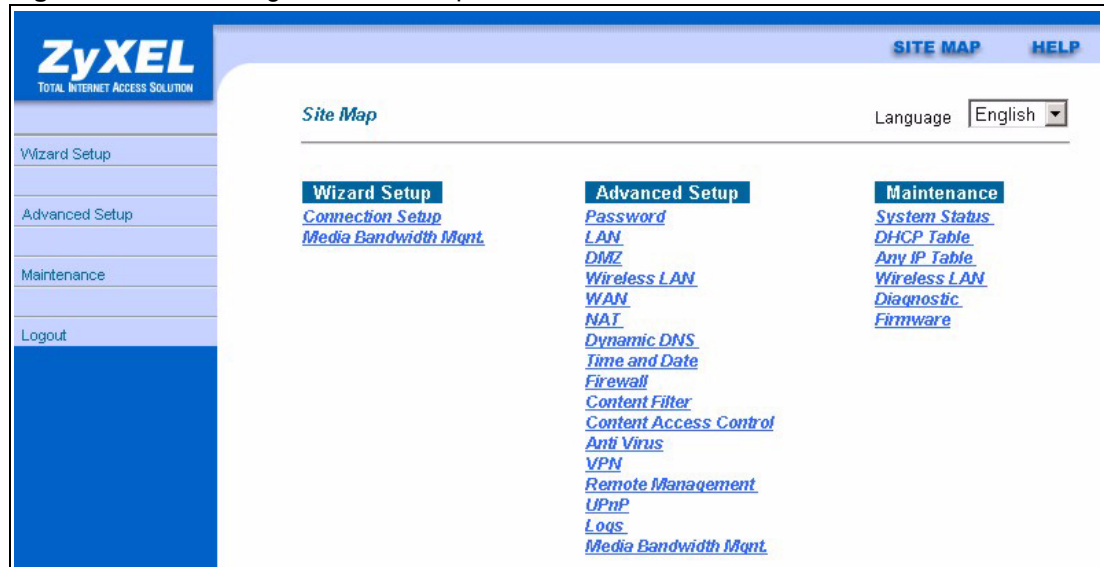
ZyXEL
TOTAL INTERNET ACCESS SOLUTION

SITE MAP HELP

Wizard Setup
Advanced Setup
Maintenance
Logout

Site Map

Language English

Wizard Setup
Connection Setup
Media Bandwidth Mgnt.

Advanced Setup
Password
LAN
DMZ
Wireless LAN
WAN
NAT
Dynamic DNS
Time and Date
Firewall
Content Filter
Content Access Control
Anti Virus
VPN
Remote Management
UPnP
Logs
Media Bandwidth Mgnt.

Maintenance
System Status
DHCP Table
Any IP Table
Wireless LAN
Diagnostic
Firmware